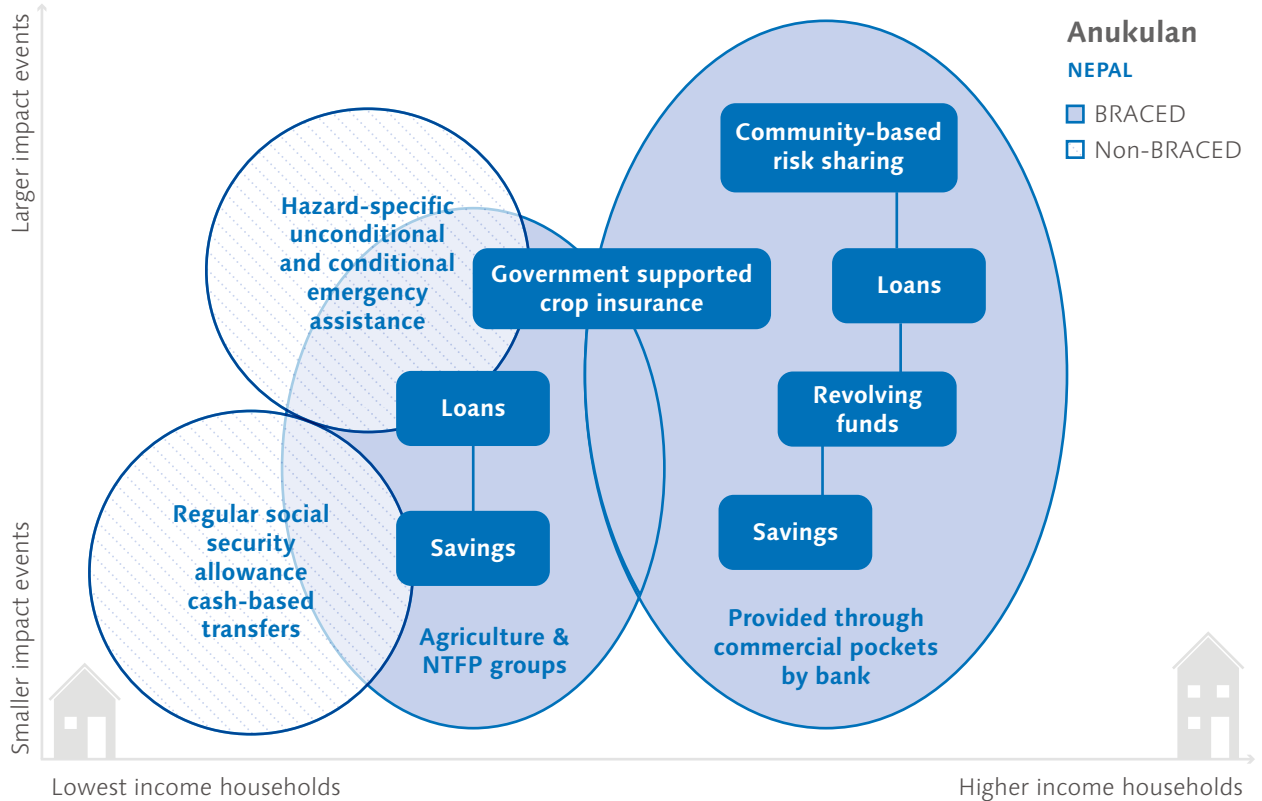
Anukulan
NEPAL
BRACED
Non-BRACED

Larger impact events
Smaller impact events

Hazard-specific unconditional and conditional emergency assistance

Regular social security allowance cash-based transfers

Government supported crop insurance

Loans

Savings

Agriculture & NTFP groups

Community-based risk sharing

Loans

Revolving funds

Savings

Provided through commercial pockets by bank

Lowest income households
Higher income households